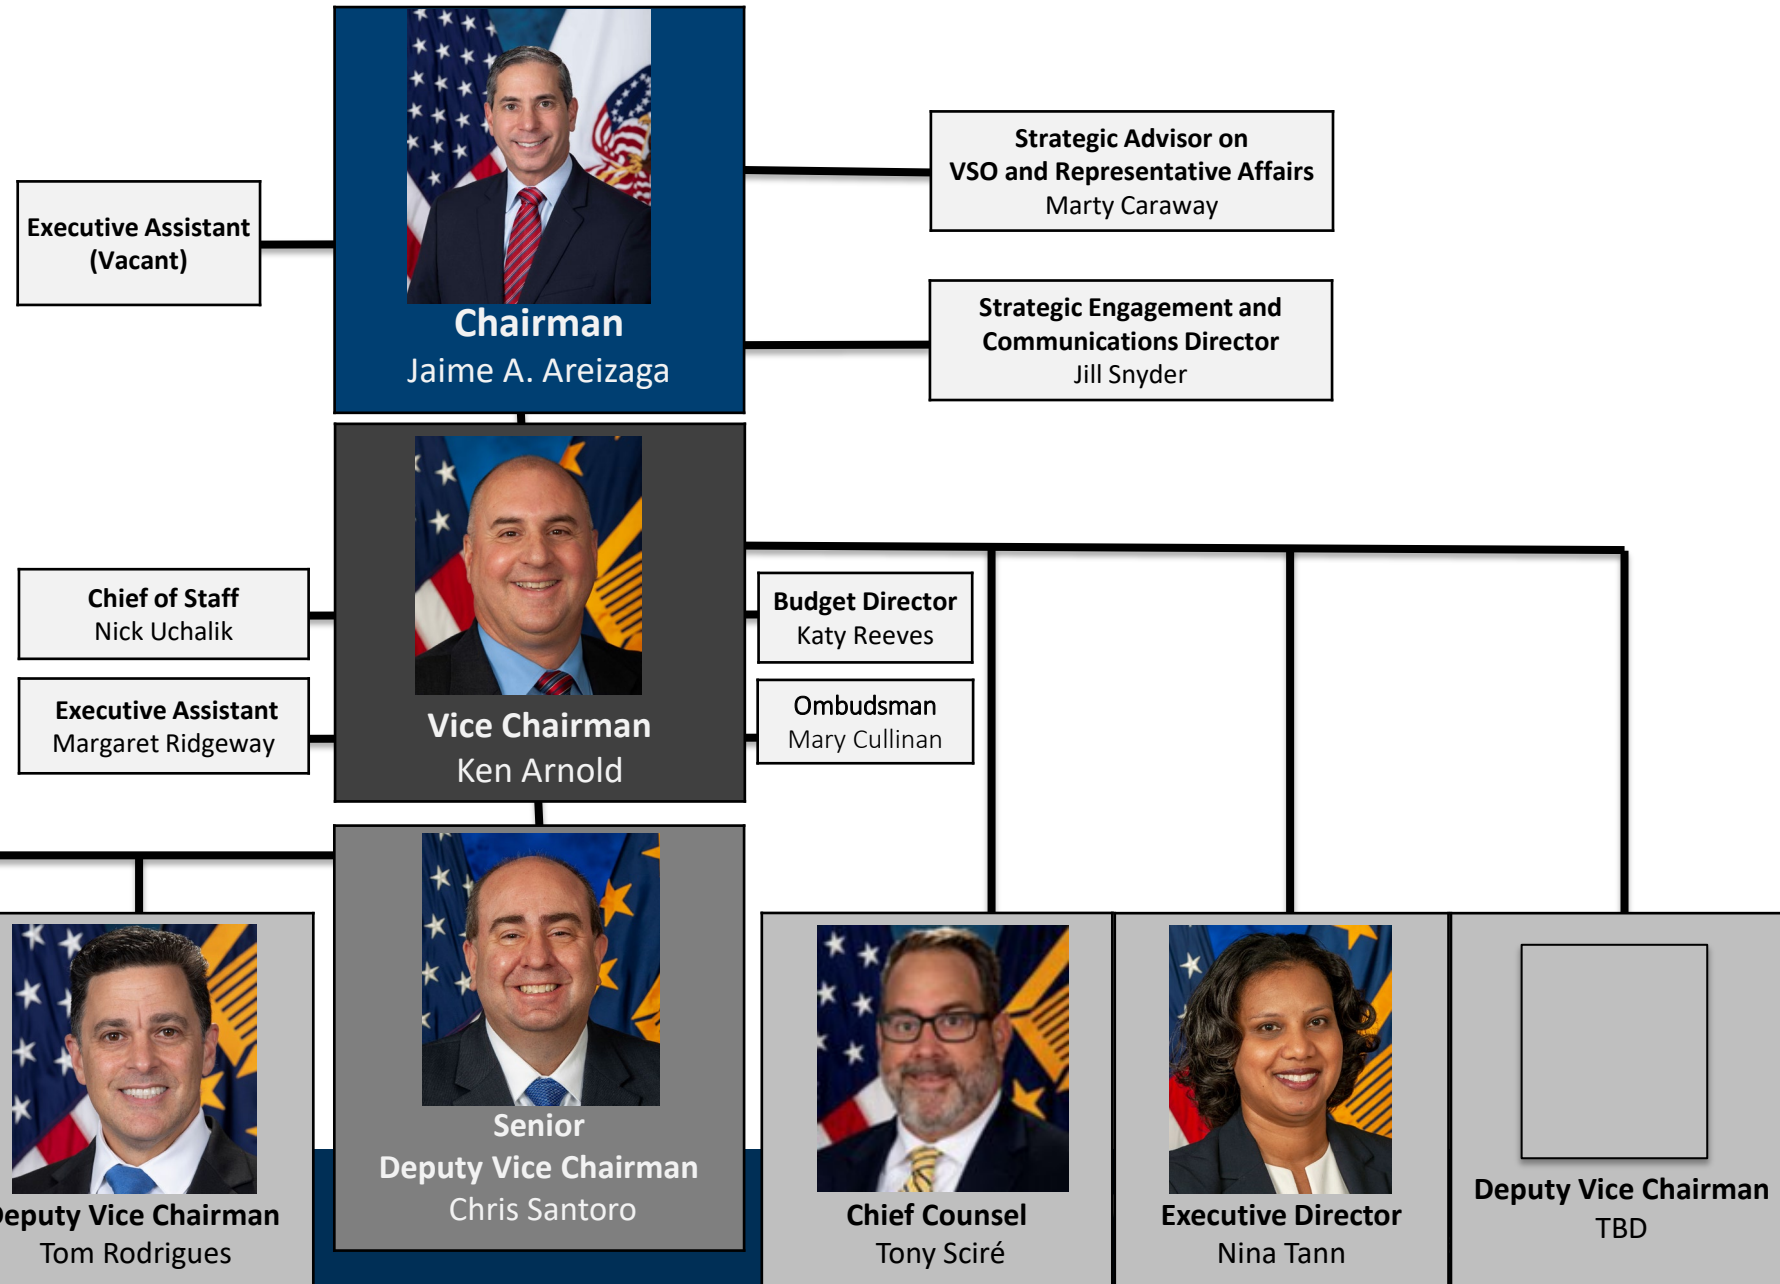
Executive Assistant
(Vacant)

Chairman
Jaime A. Areizaga

Strategic Advisor on
VSO and Representative Affairs
Marty Caraway

Strategic Engagement and
Communications Director
Jill Snyder

Chief of Staff
Nick Uchalik

Executive Assistant
Margaret Ridgeway

Vice Chairman
Ken Arnold

Budget Director
Katy Reeves

Ombudsman
Mary Cullinan

eputy Vice Chairman
Tom Rodrigues

Senior
Deputy Vice Chairman
Chris Santoro

Chief Counsel
Tony Sciré

Executive Director
Nina Tann

Deputy Vice Chairman
TBD